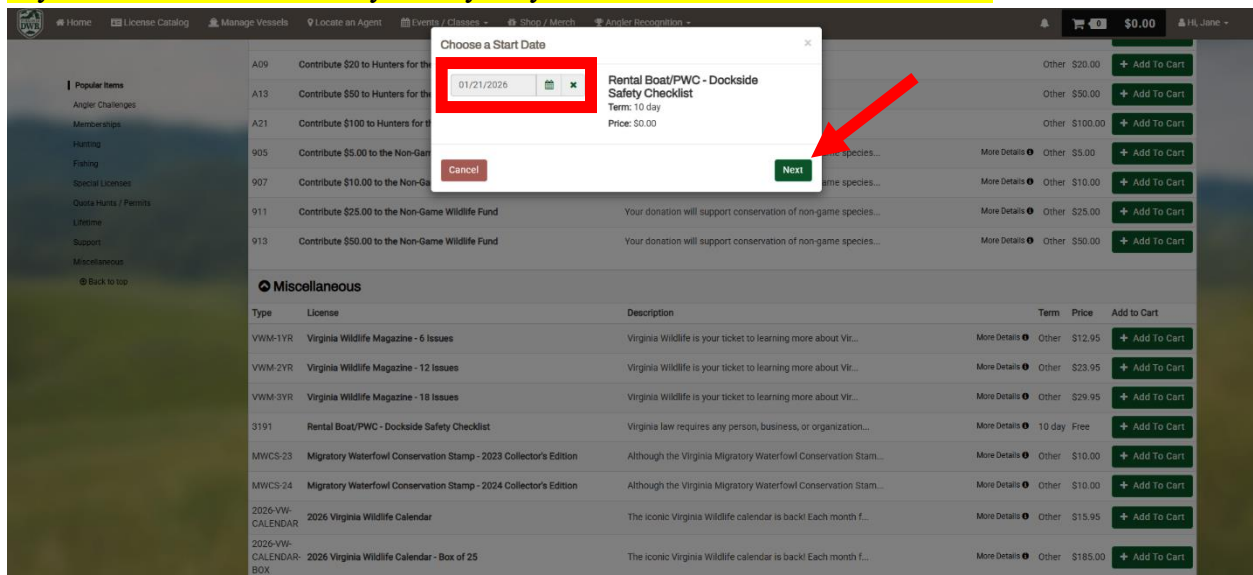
Home License Catalog Manage Vessels Locate an Agent Events / Classes Shop / Merch Angler Recognition 0 $0.00 Hi, Jane

Popular Items
Angler Challenges
Memberships
Hunting
Fishing
Special Licenses
Quota Hunts / Permits
Lifetime
Support
Miscellaneous
Back to top

Choose a Start Date
01/21/2026
Rental Boat/PWC - Dockside Safety Checklist
Term: 10 day
Price: $0.00
Cancel
Next

| | | | | | | |
|---|---|---|---|---|---|---|
| A09 | Contribute $20 to Hunters for th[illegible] | | | Other | $20.00 | Add To Cart |
| A13 | Contribute $50 to Hunters for the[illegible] | | | Other | $50.00 | Add To Cart |
| A21 | Contribute $100 to Hunters for th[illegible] | | | Other | $100.00 | Add To Cart |
| 905 | Contribute $5.00 to the Non-Gam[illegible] | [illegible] species... | More Details | Other | $5.00 | Add To Cart |
| 907 | Contribute $10.00 to the Non-Ga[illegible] | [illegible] species... | More Details | Other | $10.00 | Add To Cart |
| 911 | Contribute $25.00 to the Non-Game Wildlife Fund | Your donation will support conservation of non-game species... | More Details | Other | $25.00 | Add To Cart |
| 913 | Contribute $50.00 to the Non-Game Wildlife Fund | Your donation will support conservation of non-game species... | More Details | Other | $50.00 | Add To Cart |

Miscellaneous

| Type | License | Description | | Term | Price | Add to Cart |
|---|---|---|---|---|---|---|
| VWM-1YR | Virginia Wildlife Magazine - 6 Issues | Virginia Wildlife is your ticket to learning more about Vir... | More Details | Other | $12.95 | Add To Cart |
| VWM-2YR | Virginia Wildlife Magazine - 12 Issues | Virginia Wildlife is your ticket to learning more about Vir... | More Details | Other | $23.95 | Add To Cart |
| VWM-3YR | Virginia Wildlife Magazine - 18 Issues | Virginia Wildlife is your ticket to learning more about Vir... | More Details | Other | $29.95 | Add To Cart |
| 3191 | Rental Boat/PWC - Dockside Safety Checklist | Virginia law requires any person, business, or organization... | More Details | 10 day | Free | Add To Cart |
| MWCS-23 | Migratory Waterfowl Conservation Stamp - 2023 Collector's Edition | Although the Virginia Migratory Waterfowl Conservation Stam... | More Details | Other | $10.00 | Add To Cart |
| MWCS-24 | Migratory Waterfowl Conservation Stamp - 2024 Collector's Edition | Although the Virginia Migratory Waterfowl Conservation Stam... | More Details | Other | $10.00 | Add To Cart |
| 2026-VW-CALENDAR | 2026 Virginia Wildlife Calendar | The iconic Virginia Wildlife calendar is back! Each month f... | More Details | Other | $15.95 | Add To Cart |
| 2026-VW-CALENDAR-BOX | 2026 Virginia Wildlife Calendar - Box of 25 | The iconic Virginia Wildlife calendar is back! Each month f... | More Details | Other | $185.00 | Add To Cart |